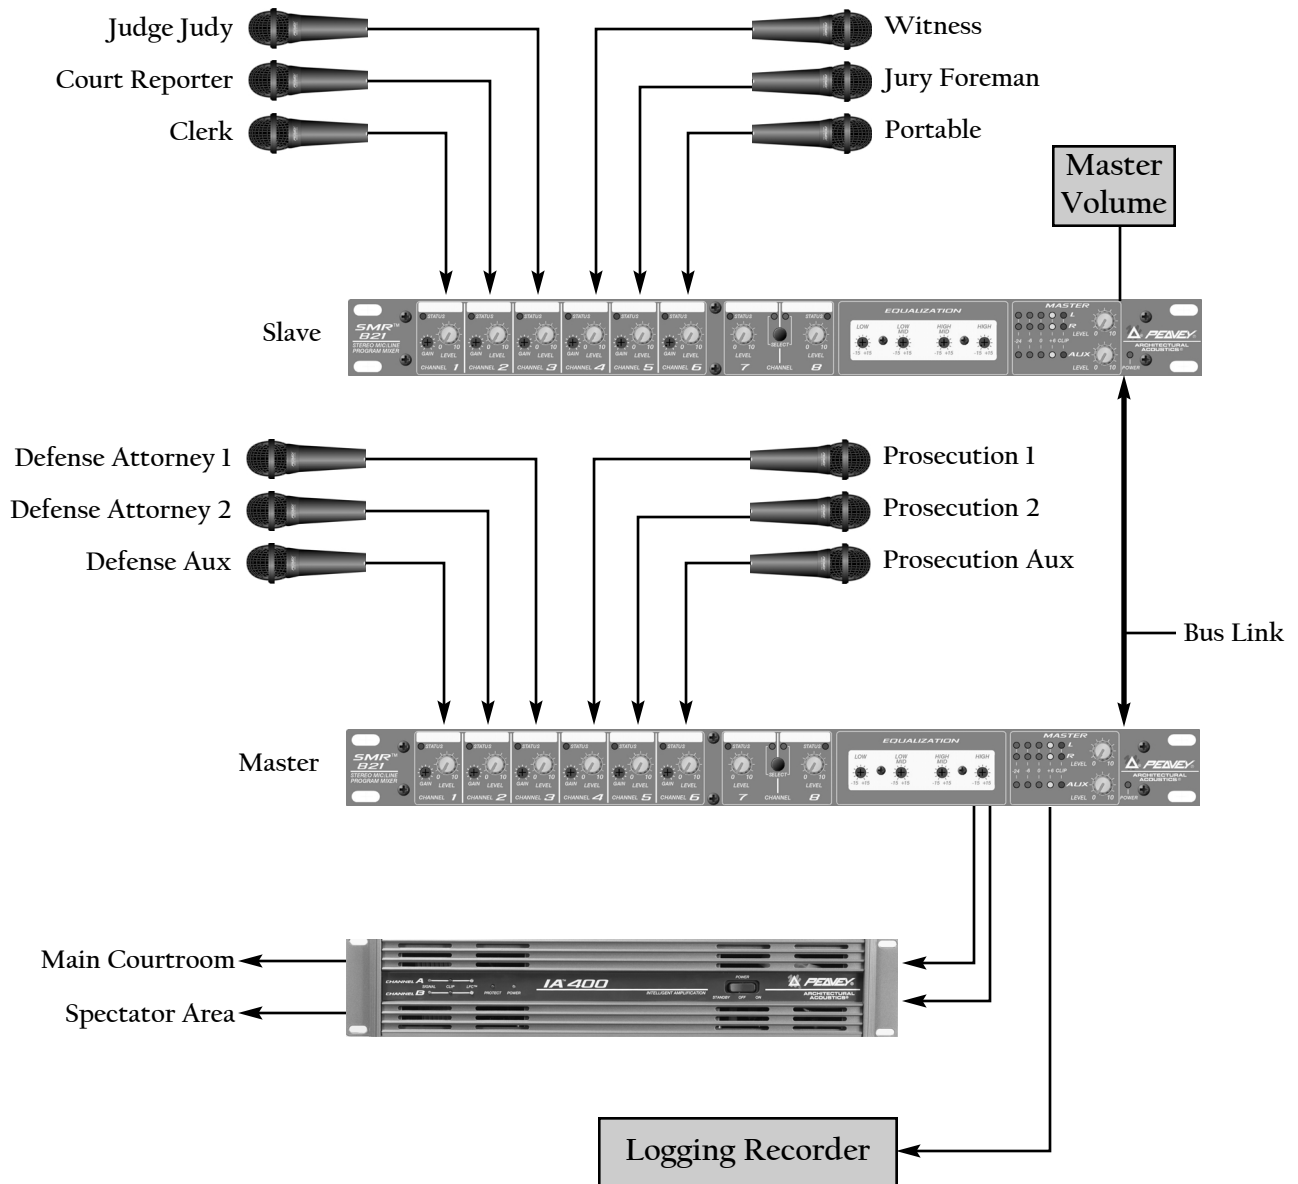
Judge Judy
Court Reporter
Clerk
Witness
Jury Foreman
Portable
Master Volume

Slave
SMR™ 821 STEREO MIC/LINE PROGRAM MIXER
STATUS GAIN 0 10 LEVEL CHANNEL 1
STATUS GAIN 0 10 LEVEL CHANNEL 2
STATUS GAIN 0 10 LEVEL CHANNEL 3
STATUS GAIN 0 10 LEVEL CHANNEL 4
STATUS GAIN 0 10 LEVEL CHANNEL 5
STATUS GAIN 0 10 LEVEL CHANNEL 6
STATUS 0 10 LEVEL 7 SELECT CHANNEL STATUS 0 10 LEVEL 8
EQUALIZATION LOW -15 +15 LOW MID -15 +15 HIGH MID -15 +15 HIGH -15 +15
MASTER L R -24 -6 0 +6 CLIP LEVEL 0 10 AUX LEVEL 0 10 POWER
PEAVEY ARCHITECTURAL ACOUSTICS

Defense Attorney 1
Defense Attorney 2
Defense Aux
Prosecution 1
Prosecution 2
Prosecution Aux
Bus Link

Master
SMR™ 821 STEREO MIC/LINE PROGRAM MIXER
STATUS GAIN 0 10 LEVEL CHANNEL 1
STATUS GAIN 0 10 LEVEL CHANNEL 2
STATUS GAIN 0 10 LEVEL CHANNEL 3
STATUS GAIN 0 10 LEVEL CHANNEL 4
STATUS GAIN 0 10 LEVEL CHANNEL 5
STATUS GAIN 0 10 LEVEL CHANNEL 6
STATUS 0 10 LEVEL 7 SELECT CHANNEL STATUS 0 10 LEVEL 8
EQUALIZATION LOW -15 +15 LOW MID -15 +15 HIGH MID -15 +15 HIGH -15 +15
MASTER L R -24 -6 0 +6 CLIP LEVEL 0 10 AUX LEVEL 0 10 POWER
PEAVEY ARCHITECTURAL ACOUSTICS

Main Courtroom
Spectator Area
CHANNEL A CHANNEL B SIGNAL CLIP LFC PROTECT POWER
IA 400 INTELLIGENT AMPLIFICATION
POWER STANDBY OFF ON
PEAVEY ARCHITECTURAL ACOUSTICS

Logging Recorder